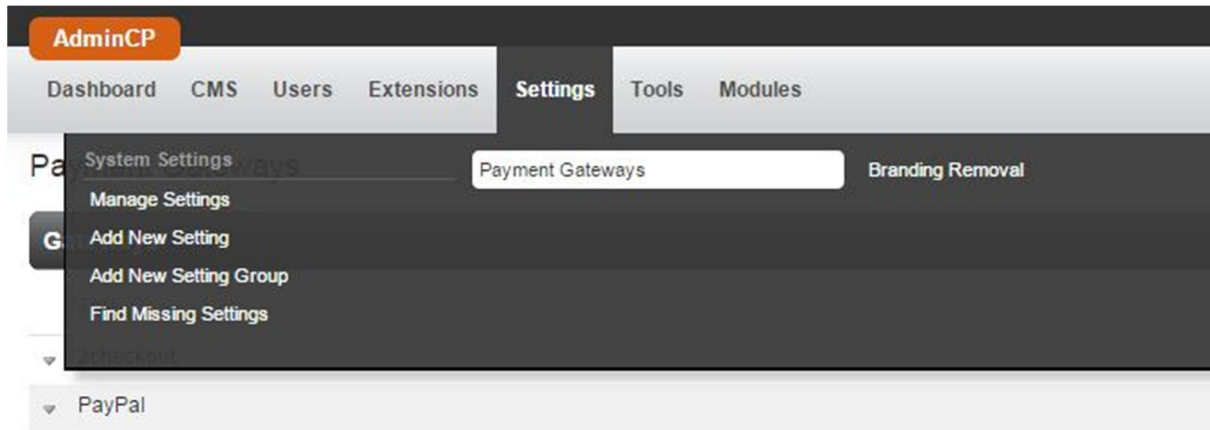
AdminCP

Dashboard CMS Users Extensions Settings Tools Modules

System Settings

Manage Settings

Add New Setting

Add New Setting Group

Find Missing Settings

Payment Gateways

Branding Removal

Pay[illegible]

G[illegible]

PayPal